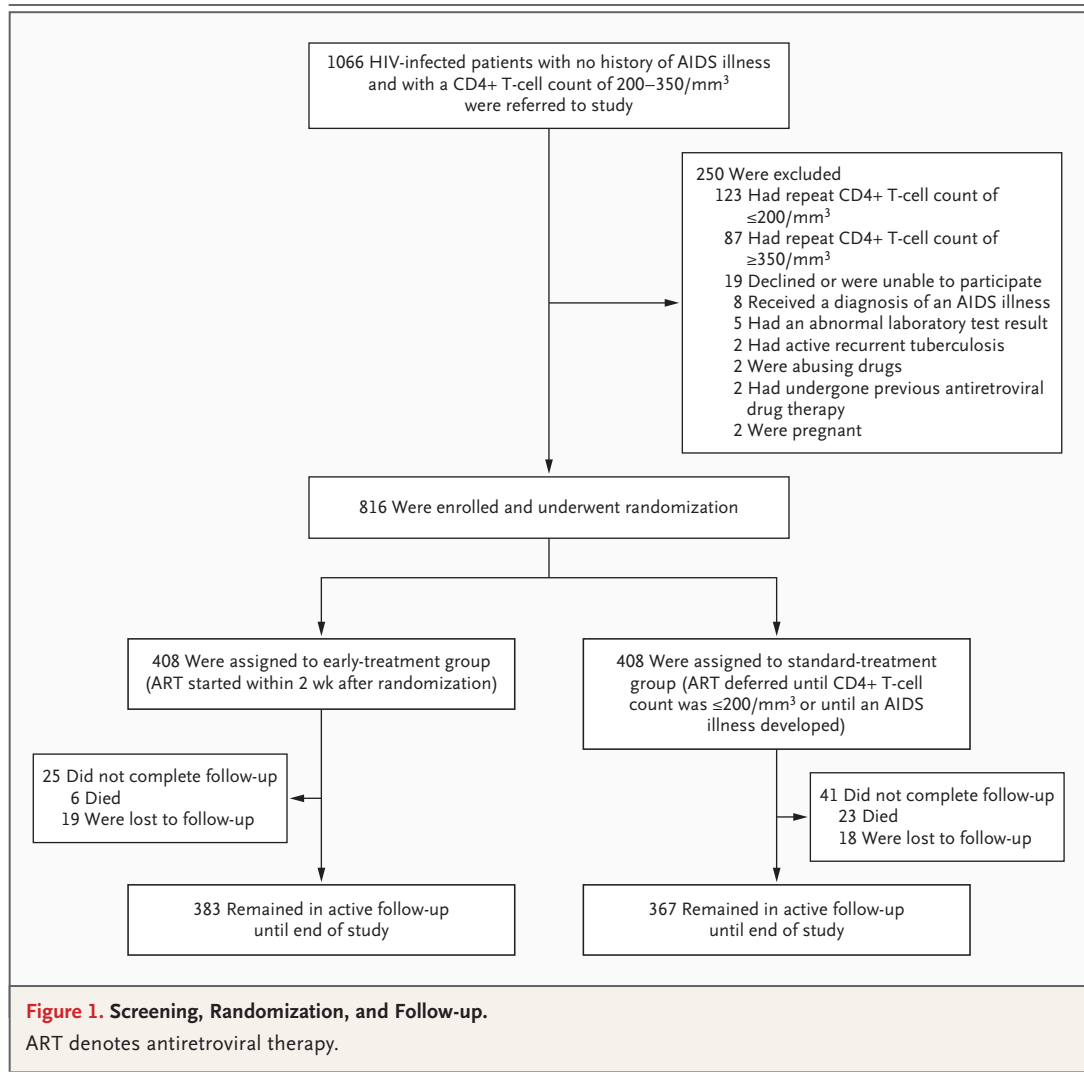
1066 HIV-infected patients with no history of AIDS illness and with a CD4+ T-cell count of 200–350/mm$^3$ were referred to study

250 Were excluded
123 Had repeat CD4+ T-cell count of ≤200/mm$^3$
87 Had repeat CD4+ T-cell count of ≥350/mm$^3$
19 Declined or were unable to participate
8 Received a diagnosis of an AIDS illness
5 Had an abnormal laboratory test result
2 Had active recurrent tuberculosis
2 Were abusing drugs
2 Had undergone previous antiretroviral drug therapy
2 Were pregnant

816 Were enrolled and underwent randomization

408 Were assigned to early-treatment group (ART started within 2 wk after randomization)

408 Were assigned to standard-treatment group (ART deferred until CD4+ T-cell count was ≤200/mm$^3$ or until an AIDS illness developed)

25 Did not complete follow-up
6 Died
19 Were lost to follow-up

41 Did not complete follow-up
23 Died
18 Were lost to follow-up

383 Remained in active follow-up until end of study

367 Remained in active follow-up until end of study

Figure 1. Screening, Randomization, and Follow-up.
ART denotes antiretroviral therapy.